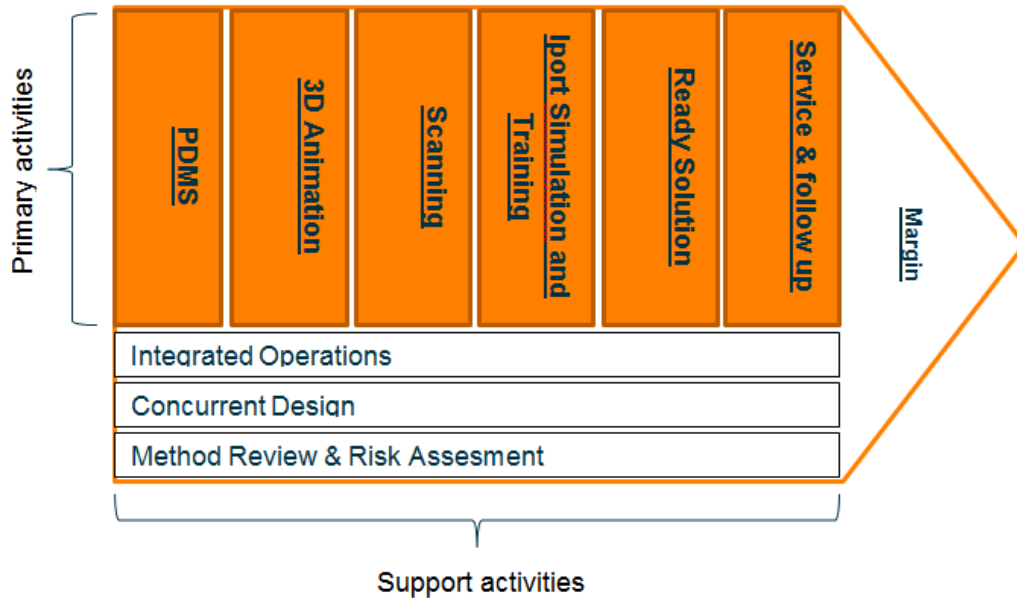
Primary activities

PDMS

3D Animation

Scanning

Iport Simulation and Training

Ready Solution

Service & follow up

Margin

Integrated Operations

Concurrent Design

Method Review & Risk Assesment

Support activities